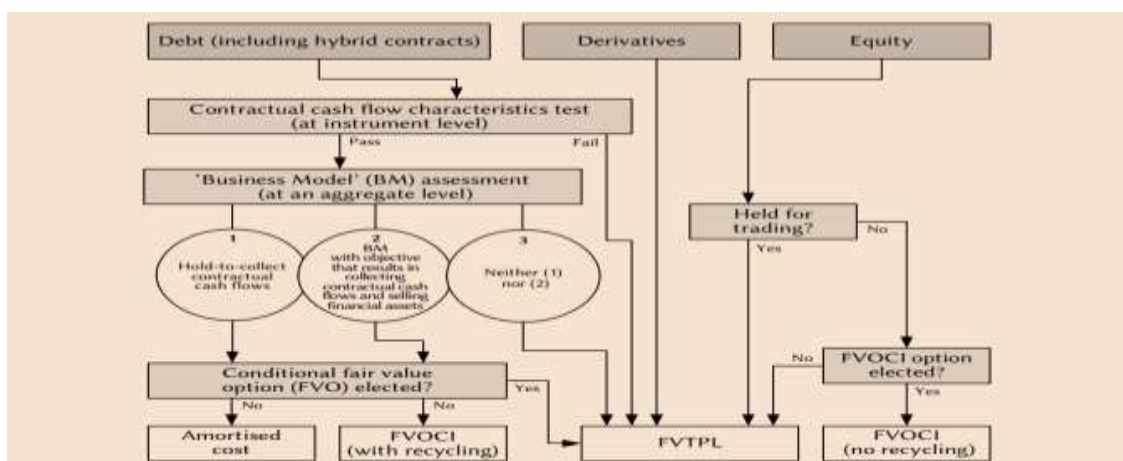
Debt (including hybrid contracts)

Derivatives

Equity

Contractual cash flow characteristics test (at instrument level)

Pass

Fail

'Business Model' (BM) assessment (at an aggregate level)

1

Hold-to-collect contractual cash flows

2

BM with objective that results in collecting contractual cash flows and selling financial assets

3

Neither (1) nor (2)

Held for trading?

No

Yes

Conditional fair value option (FVO) elected?

Yes

No

No

No

FVOCI option elected?

Yes

Amortised cost

FVOCI (with recycling)

FVTPL

FVOCI (no recycling)